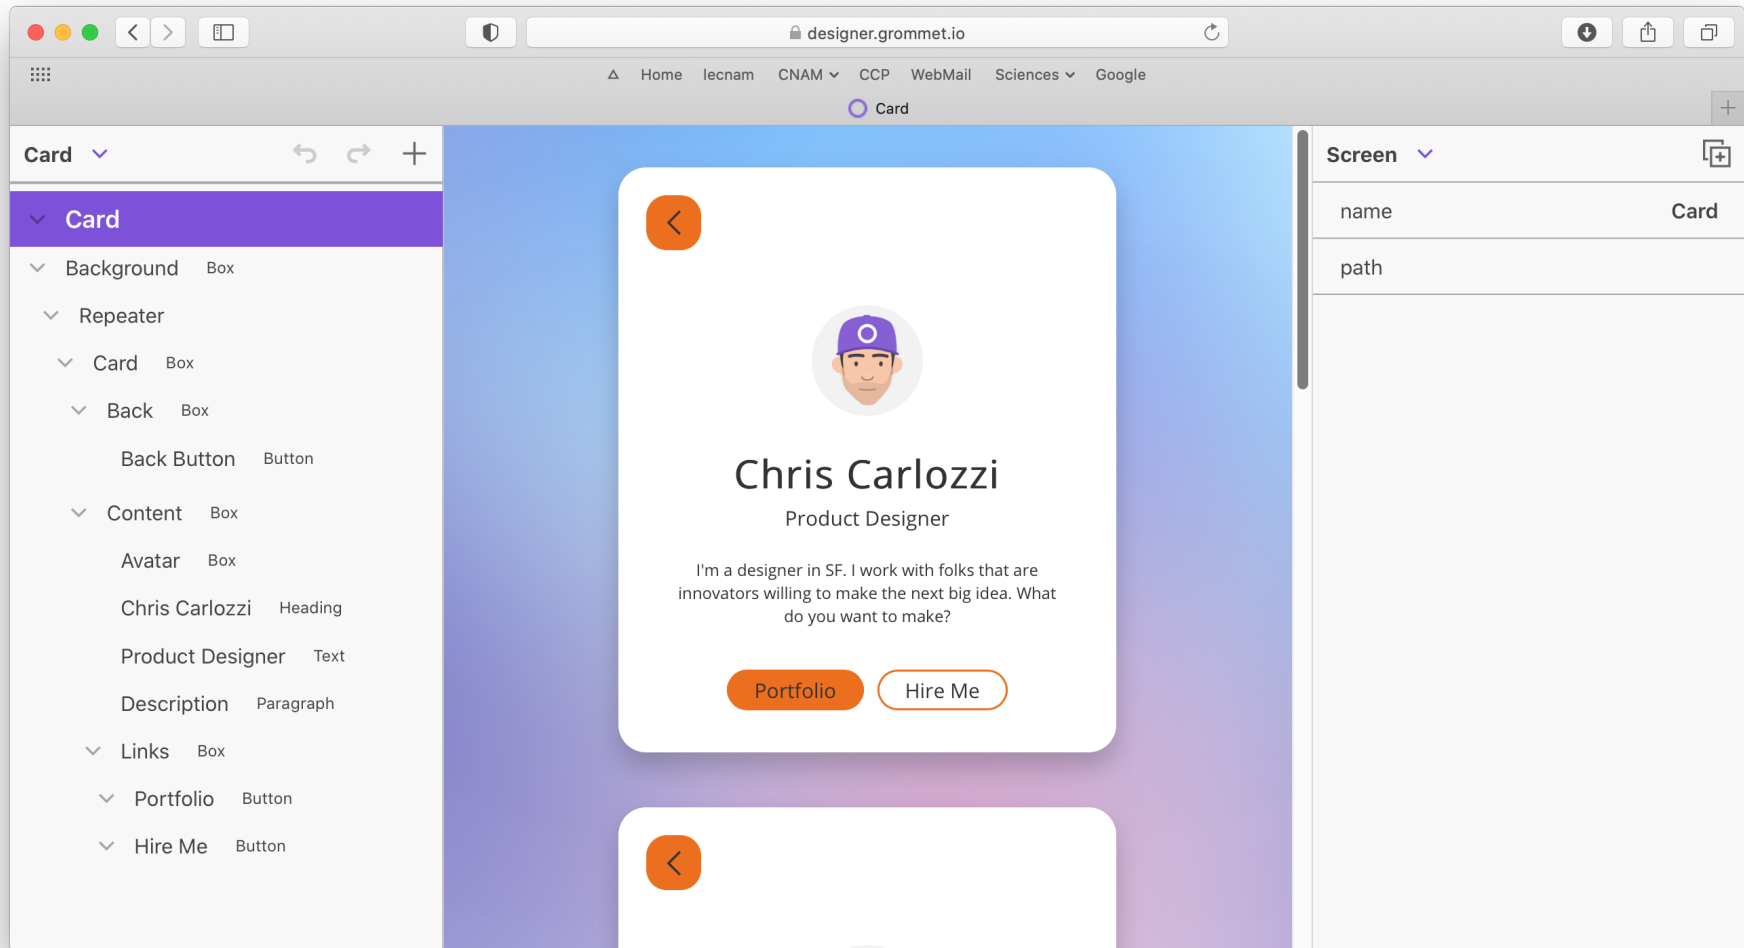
designer.grommet.io

Home lecnam CNAM CCP WebMail Sciences Google

Card

Card

Card

Background Box

Repeater

Card Box

Back Box

Back Button Button

Content Box

Avatar Box

Chris Carlozzi Heading

Product Designer Text

Description Paragraph

Links Box

Portfolio Button

Hire Me Button

Chris Carlozzi

Product Designer

I'm a designer in SF. I work with folks that are innovators willing to make the next big idea. What do you want to make?

Portfolio Hire Me

Screen

name Card

path